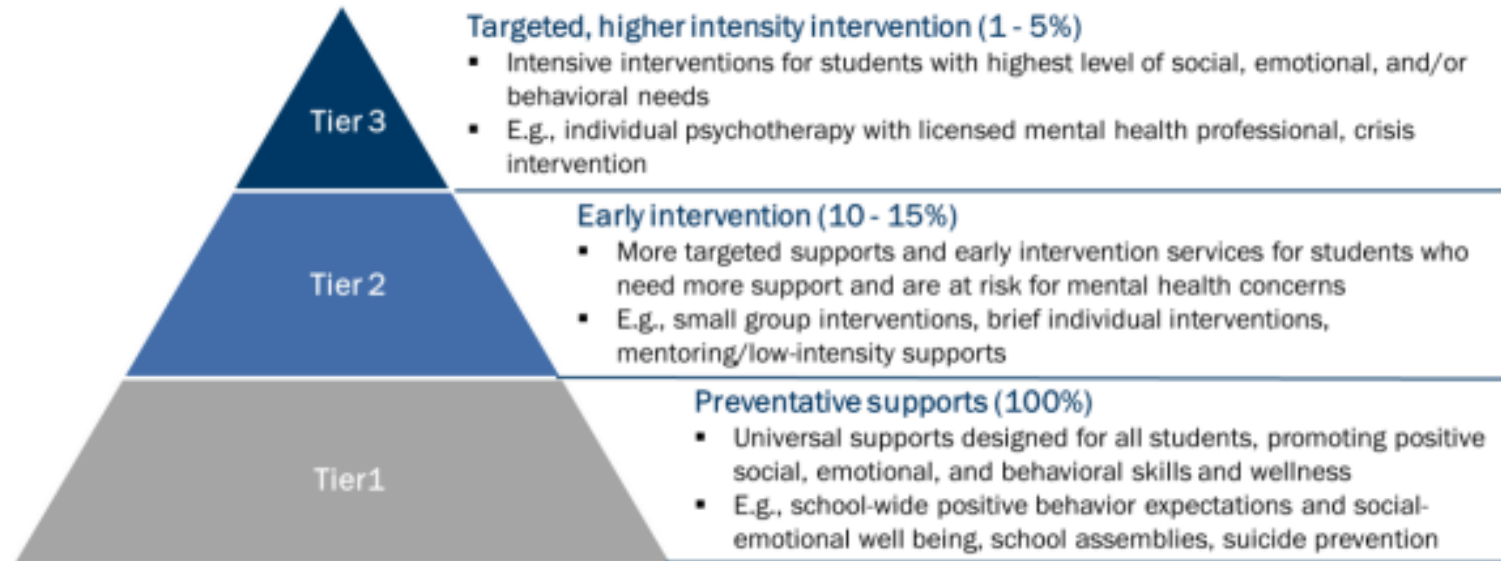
Tier 3

Targeted, higher intensity intervention (1 - 5%)

- Intensive interventions for students with highest level of social, emotional, and/or behavioral needs
- E.g., individual psychotherapy with licensed mental health professional, crisis intervention

Tier 2

Early intervention (10 - 15%)

- More targeted supports and early intervention services for students who need more support and are at risk for mental health concerns
- E.g., small group interventions, brief individual interventions, mentoring/low-intensity supports

Tier1

Preventative supports (100%)

- Universal supports designed for all students, promoting positive social, emotional, and behavioral skills and wellness
- E.g., school-wide positive behavior expectations and social-emotional well being, school assemblies, suicide prevention